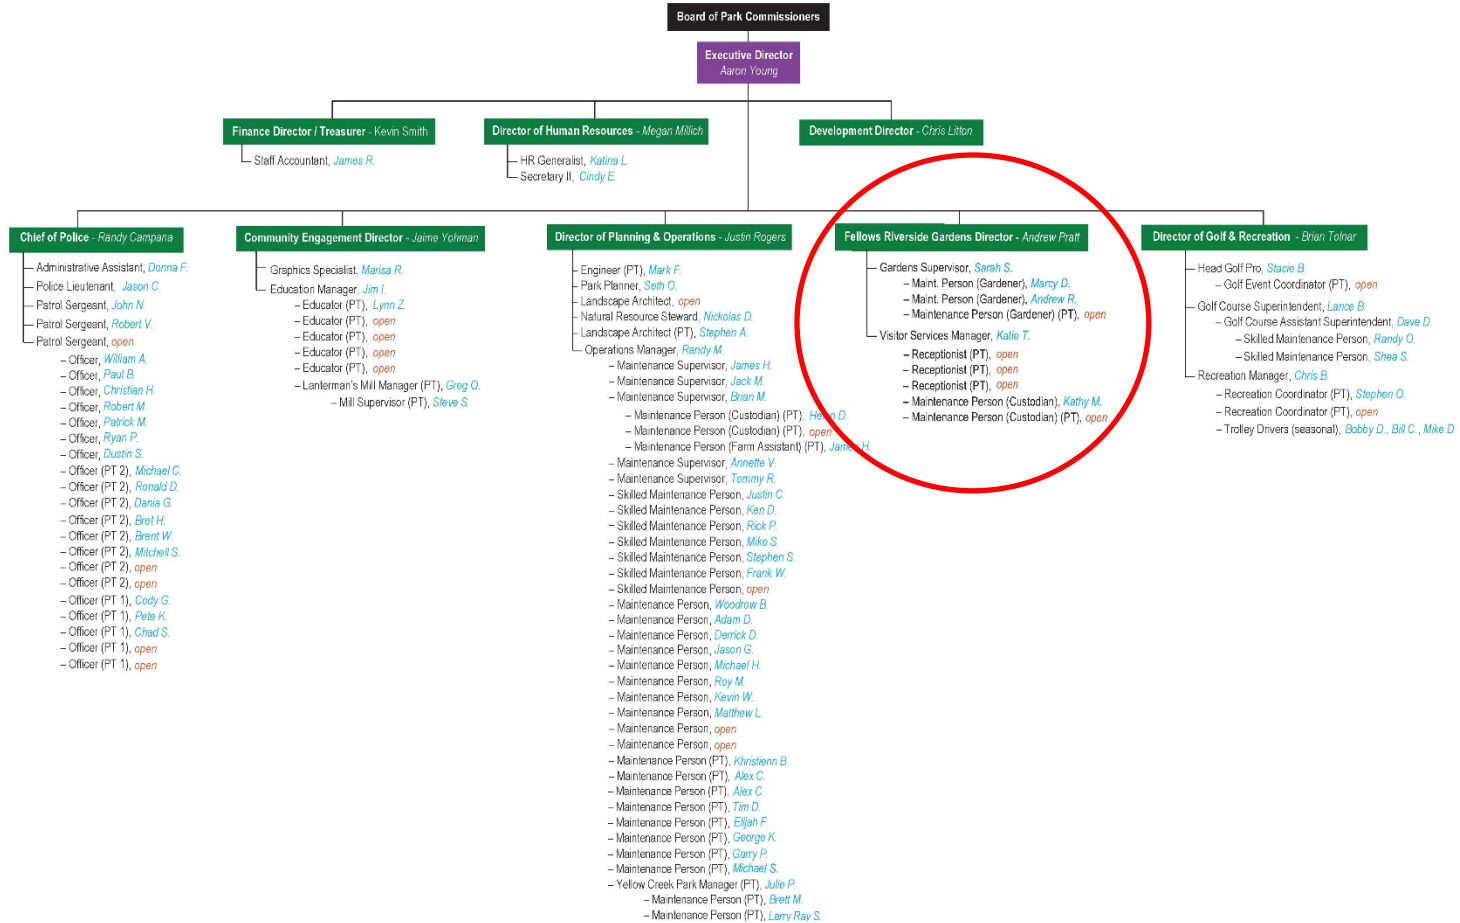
Board of Park Commissioners

Executive Director
Aaron Young

Finance Director / Treasurer - Kevin Smith
Staff Accountant, James R.

Director of Human Resources - Megan Millich
HR Generalist, Katina L.
Secretary II, Cindy E.

Development Director - Chris Litton

Chief of Police - Randy Campana
Administrative Assistant, Donna F.
Police Lieutenant, Jason C.
Patrol Sergeant, John N.
Patrol Sergeant, Robert V.
Patrol Sergeant, open
– Officer, William A.
– Officer, Paul B.
– Officer, Christian H.
– Officer, Robert M.
– Officer, Patrick M.
– Officer, Ryan P.
– Officer, Dustin S.
– Officer (PT 2), Michael C.
– Officer (PT 2), Ronald D.
– Officer (PT 2), Dania G.
– Officer (PT 2), Bret H.
– Officer (PT 2), Brent W.
– Officer (PT 2), Mitchell S.
– Officer (PT 2), open
– Officer (PT 2), open
– Officer (PT 1), Cody G.
– Officer (PT 1), Pete K.
– Officer (PT 1), Chad S.
– Officer (PT 1), open
– Officer (PT 1), open

Community Engagement Director - Jaime Yohman
Graphics Specialist, Marisa R.
Education Manager, Jim I.
– Educator (PT), Lynn Z.
– Educator (PT), open
– Educator (PT), open
– Educator (PT), open
– Educator (PT), open
– Lanterman's Mill Manager (PT), Greg O.
– Mill Supervisor (PT), Steve S.

Director of Planning & Operations - Justin Rogers
Engineer (PT), Mark F.
Park Planner, Seth O.
Landscape Architect, open
Natural Resource Steward, Nickolas D.
Landscape Architect (PT), Stephen A.
Operations Manager, Randy M.
– Maintenance Supervisor, James H.
– Maintenance Supervisor, Jack M.
– Maintenance Supervisor, Brian M.
– Maintenance Person (Custodian) (PT), Helen D.
– Maintenance Person (Custodian) (PT), open
– Maintenance Person (Farm Assistant) (PT), James H.
– Maintenance Supervisor, Annette V.
– Maintenance Supervisor, Tommy R.
– Skilled Maintenance Person, Justin C.
– Skilled Maintenance Person, Ken D.
– Skilled Maintenance Person, Rick P.
– Skilled Maintenance Person, Mike S.
– Skilled Maintenance Person, Stephen S.
– Skilled Maintenance Person, Frank W.
– Skilled Maintenance Person, open
– Maintenance Person, Woodrow B.
– Maintenance Person, Adam D.
– Maintenance Person, Derrick D.
– Maintenance Person, Jason G.
– Maintenance Person, Michael H.
– Maintenance Person, Roy M.
– Maintenance Person, Kevin W.
– Maintenance Person, Matthew L.
– Maintenance Person, open
– Maintenance Person, open
– Maintenance Person (PT), Khristienn B.
– Maintenance Person (PT), Alex C.
– Maintenance Person (PT), Alex C.
– Maintenance Person (PT), Tim D.
– Maintenance Person (PT), Elijah F.
– Maintenance Person (PT), George K.
– Maintenance Person (PT), Garry P.
– Maintenance Person (PT), Michael S.
– Yellow Creek Park Manager (PT), Julie P.
– Maintenance Person (PT), Brett M.
– Maintenance Person (PT), Larry Ray S.

Fellows Riverside Gardens Director - Andrew Pratt
Gardens Supervisor, Sarah S.
– Maint. Person (Gardener), Marcy D.
– Maint. Person (Gardener), Andrew R.
– Maintenance Person (Gardener) (PT), open
Visitor Services Manager, Katie T.
– Receptionist (PT), open
– Receptionist (PT), open
– Receptionist (PT), open
– Maintenance Person (Custodian), Kathy M.
– Maintenance Person (Custodian) (PT), open

Director of Golf & Recreation - Brian Tolnar
Head Golf Pro, Stacie B.
– Golf Event Coordinator (PT), open
Golf Course Superintendent, Lance B.
– Golf Course Assistant Superintendent, Dave D.
– Skilled Maintenance Person, Randy O.
– Skilled Maintenance Person, Shea S.
Recreation Manager, Chris B.
– Recreation Coordinator (PT), Stephen O.
– Recreation Coordinator (PT), open
– Trolley Drivers (seasonal), Bobby D., Bill C., Mike D.